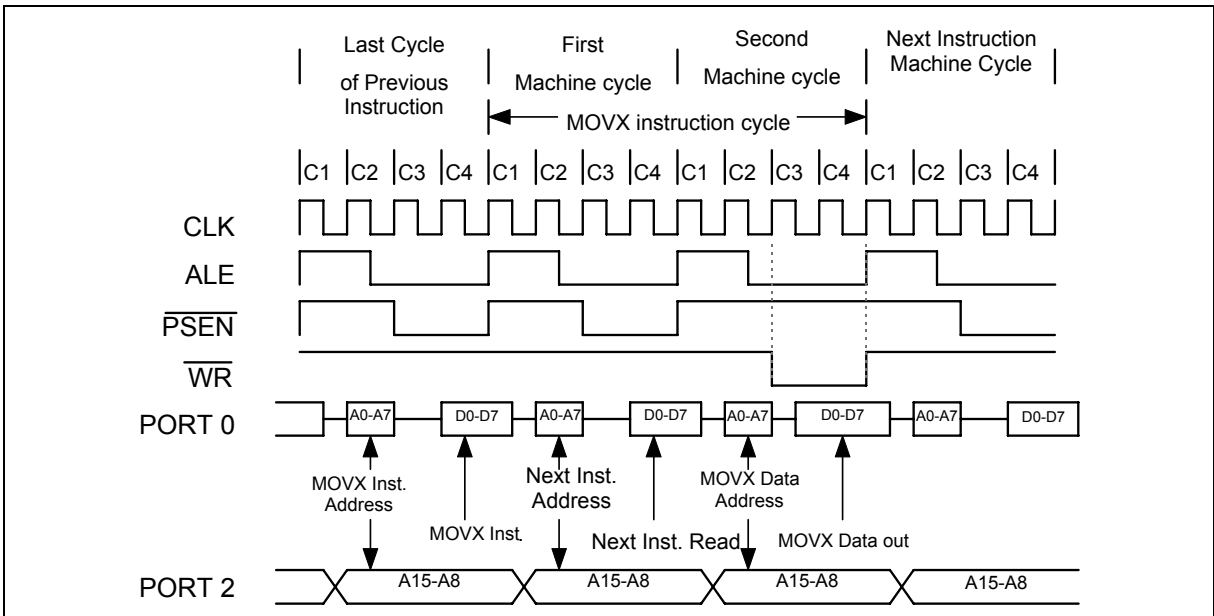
Last Cycle of Previous Instruction

First Machine cycle

Second Machine cycle

Next Instruction Machine Cycle

MOVX instruction cycle

C1 C2 C3 C4 C1 C2 C3 C4 C1 C2 C3 C4 C1 C2 C3 C4

CLK

ALE

$\overline{PSEN}$

$\overline{WR}$

PORT 0

A0-A7 D0-D7 A0-A7 D0-D7 A0-A7 D0-D7 A0-A7 D0-D7

MOVX Inst. Address

MOVX Inst.

Next Inst. Address

Next Inst. Read

MOVX Data Address

MOVX Data out

PORT 2

A15-A8 A15-A8 A15-A8 A15-A8